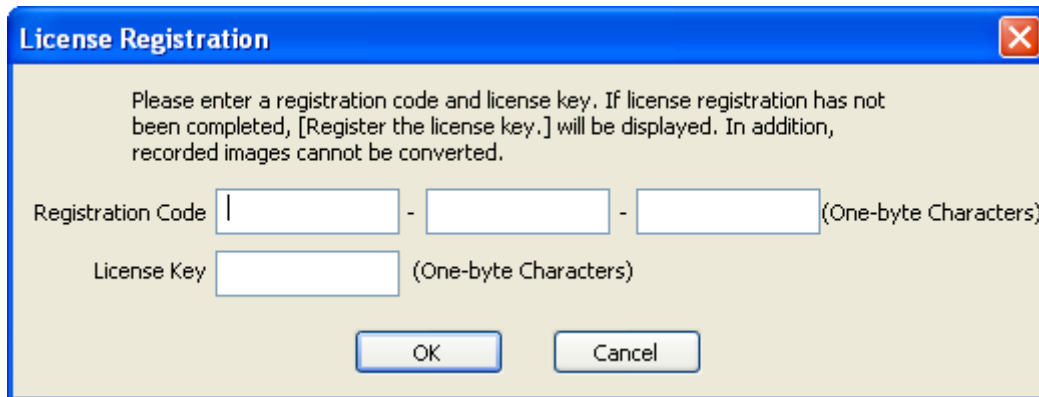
License Registration

Please enter a registration code and license key. If license registration has not been completed, [Register the license key.] will be displayed. In addition, recorded images cannot be converted.

Registration Code - - (One-byte Characters)

License Key (One-byte Characters)

OK Cancel